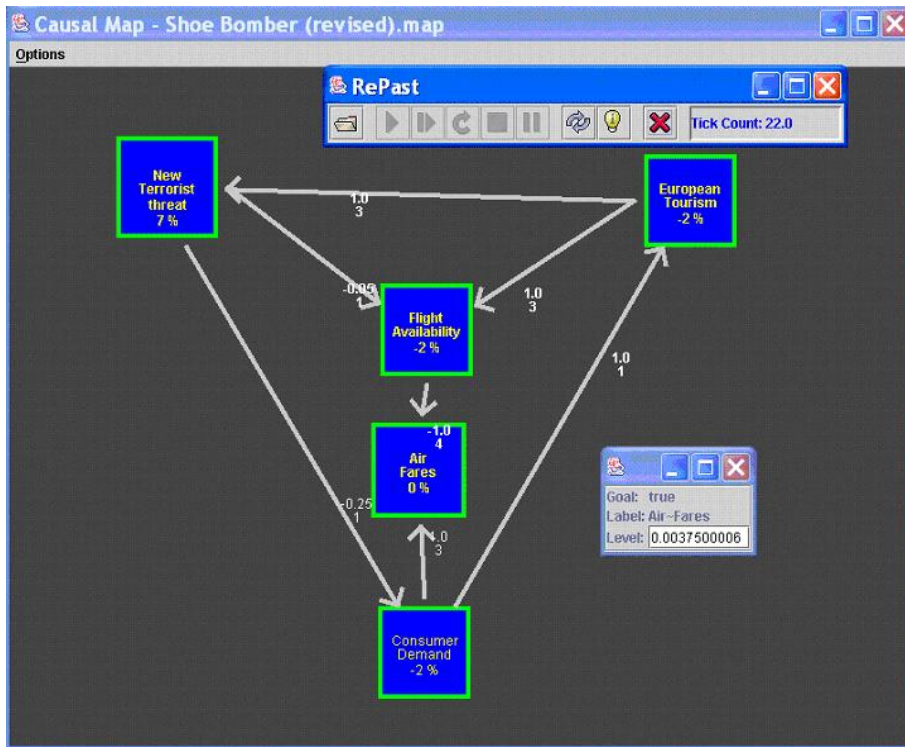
Causal Map - Shoe Bomber (revised).map

Options

RePast

Tick Count: 22.0

New Terrorist threat 7 %

1.0
3

European Tourism -2 %

-0.05
1

1.0
3

Flight Availability -2 %

1.0
1

-1.0
4

Air Fares 0 %

Goal: true
Label: Air-Fares
Level: 0.0037500006

-0.25
1

1.0
3

Consumer Demand -2 %